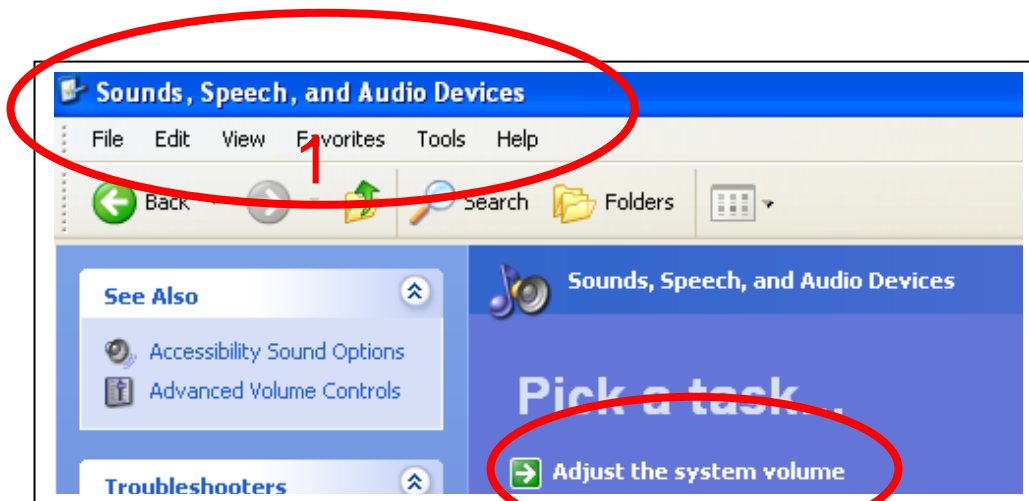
Sounds, Speech, and Audio Devices

File Edit View Favorites Tools Help

1

Back Search Folders

See Also

Accessibility Sound Options

Advanced Volume Controls

Troubleshooters

Sounds, Speech, and Audio Devices

Pick a task...

Adjust the system volume